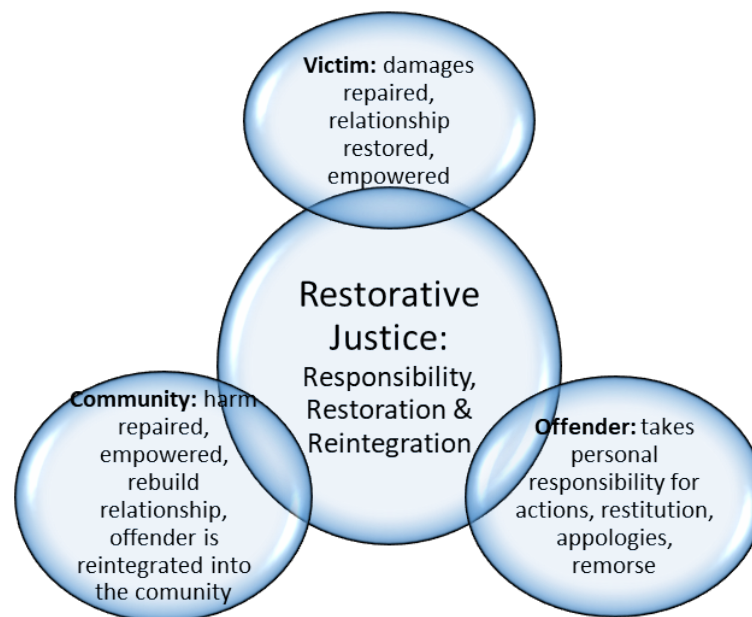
Victim: damages repaired, relationship restored, empowered

Restorative Justice:

Responsibility, Restoration & Reintegration

Community: harm repaired, empowered, rebuild relationship, offender is reintegrated into the comunity

Offender: takes personal responsibility for actions, restitution, appologies, remorse